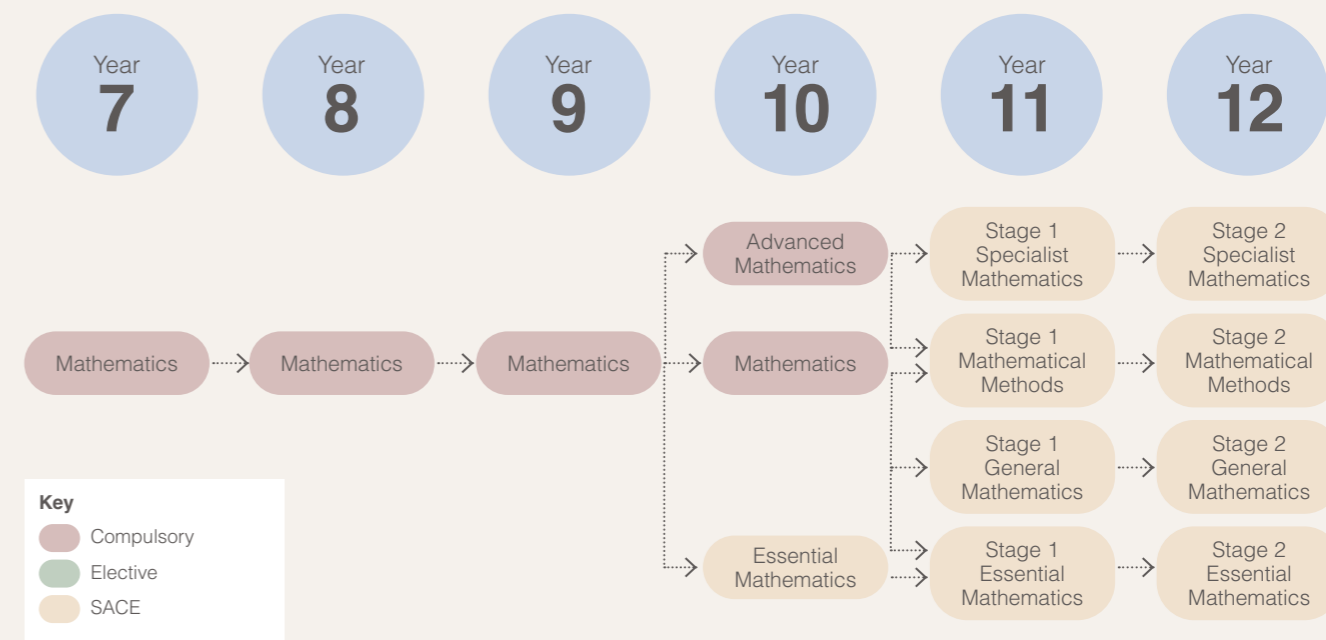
Year 7

Year 8

Year 9

Year 10

Year 11

Year 12

Advanced Mathematics

Stage 1 Specialist Mathematics

Stage 2 Specialist Mathematics

Mathematics

Mathematics

Mathematics

Mathematics

Stage 1 Mathematical Methods

Stage 2 Mathematical Methods

Stage 1 General Mathematics

Stage 2 General Mathematics

Essential Mathematics

Stage 1 Essential Mathematics

Stage 2 Essential Mathematics

Key
Compulsory
Elective
SACE